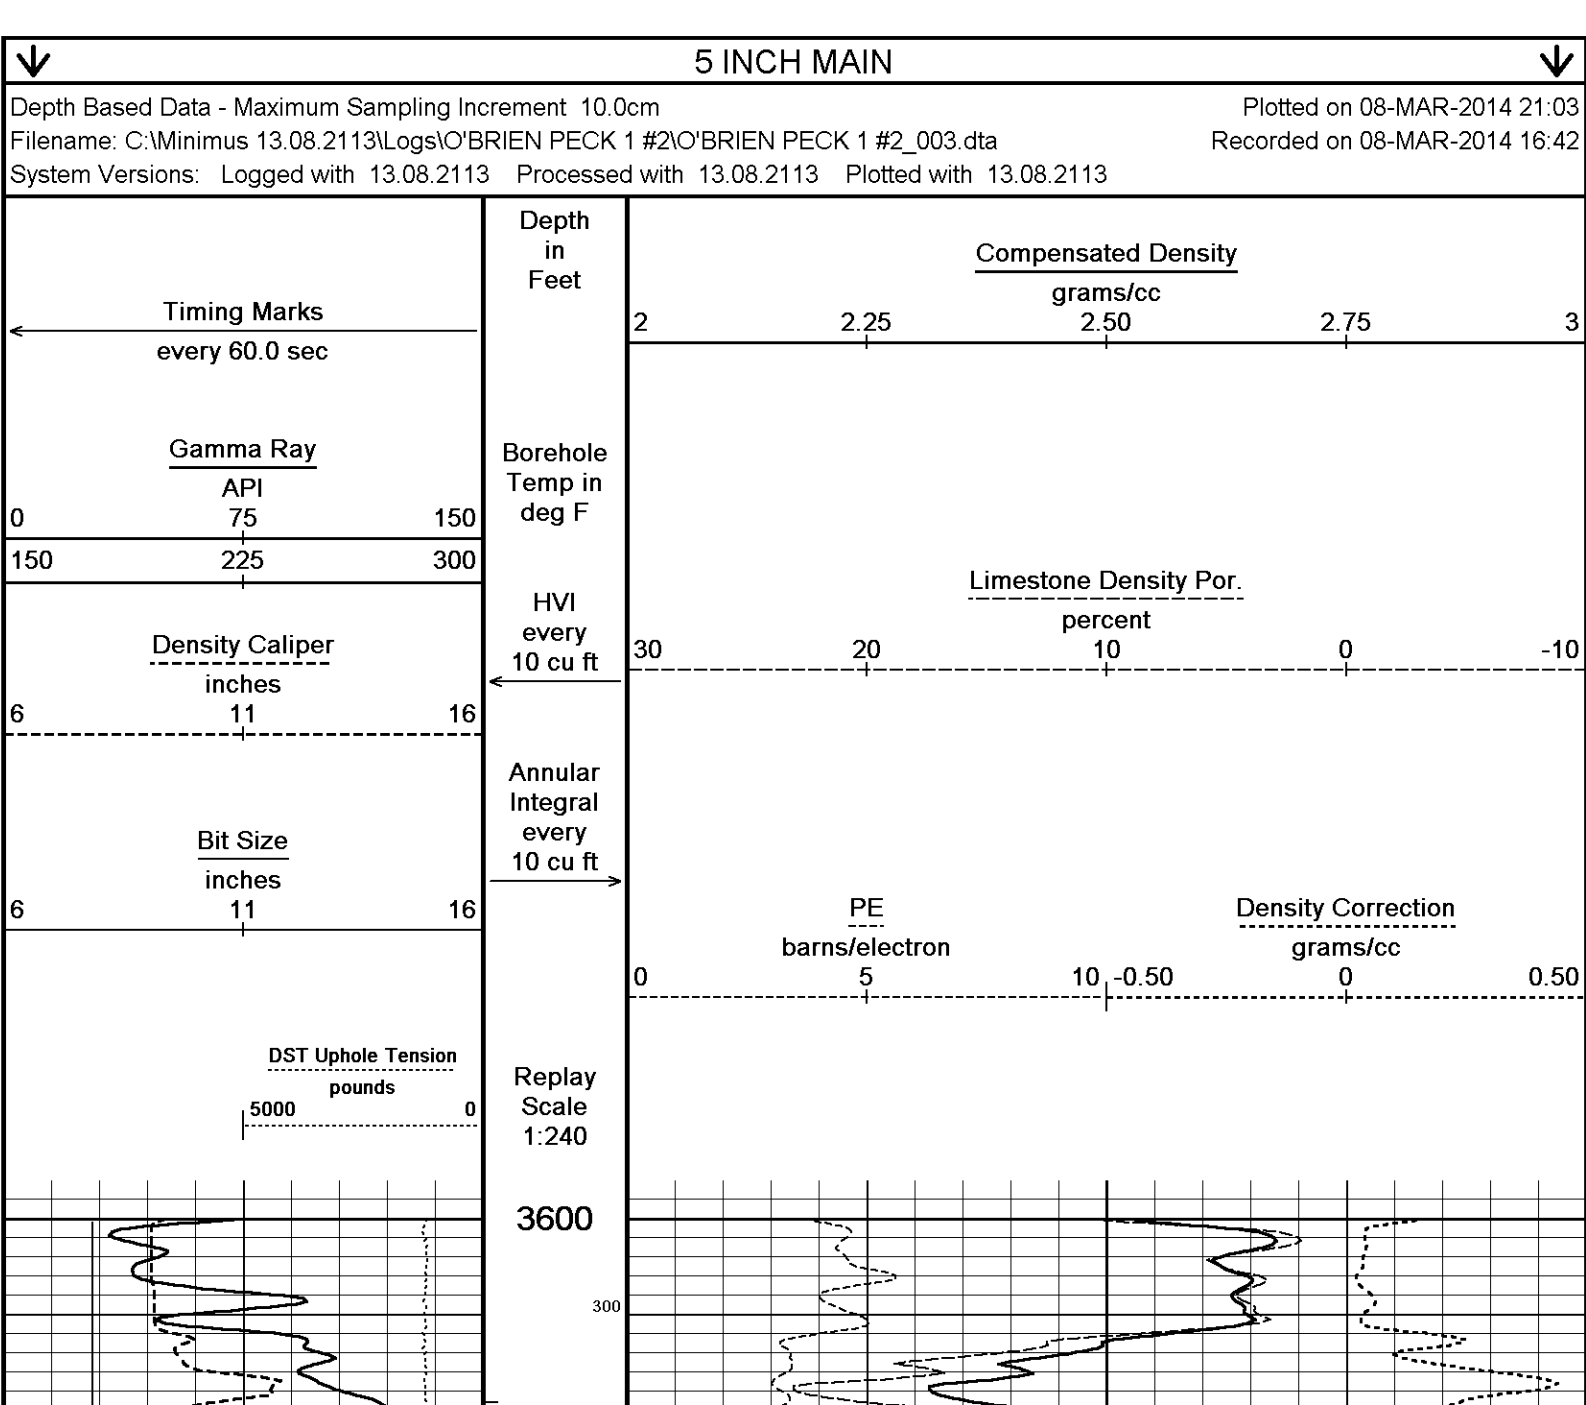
5 INCH MAIN

Depth Based Data - Maximum Sampling Increment 10.0cm
Filename: C:\Minimus 13.08.2113\Logs\O'BRIEN PECK 1 #2\O'BRIEN PECK 1 #2_003.dta
System Versions: Logged with 13.08.2113 Processed with 13.08.2113 Plotted with 13.08.2113

Plotted on 08-MAR-2014 21:03
Recorded on 08-MAR-2014 16:42

Timing Marks
every 60.0 sec

Gamma Ray
API
0 75 150
150 225 300

Density Caliper
inches
6 11 16

Bit Size
inches
6 11 16

DST Uphole Tension
pounds
5000 0

Depth
in
Feet

Borehole
Temp in
deg F

HVI
every
10 cu ft

Annular
Integral
every
10 cu ft

Replay
Scale
1:240

3600

300

Compensated Density
grams/cc
2 2.25 2.50 2.75 3

Limestone Density Por.
percent
30 20 10 0 -10

PE
barns/electron
0 5 10

Density Correction
grams/cc
-0.50 0 0.50